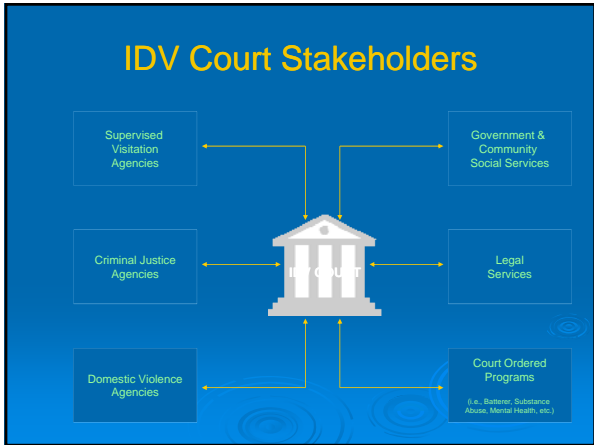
IDV Court Stakeholders

Supervised Visitation Agencies

Government & Community Social Services

Criminal Justice Agencies

IDV COURT

Legal Services

Domestic Violence Agencies

Court Ordered Programs

(i.e., Batterer, Substance Abuse, Mental Health, etc.)